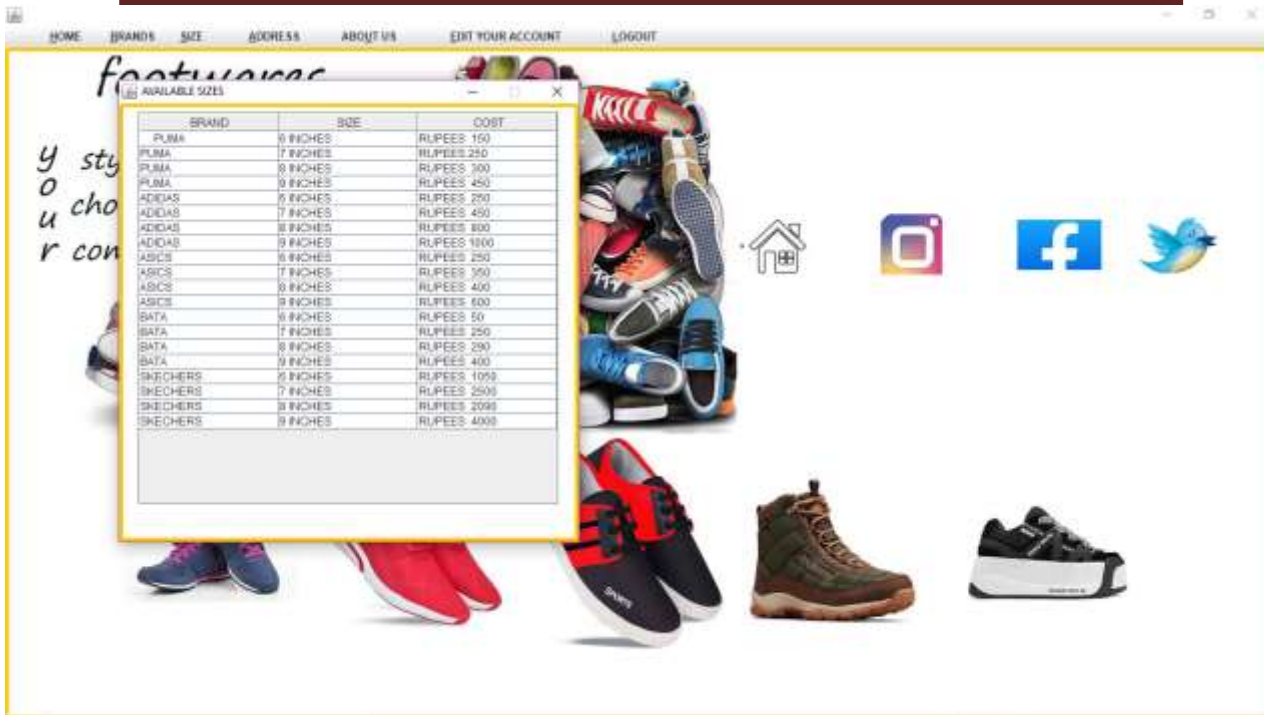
HOME BRANDS SIZE ADDRESS ABOUT US EDIT YOUR ACCOUNT LOGOUT

footwares

y o u r

sty
cho
con

AVAILABLE SIZES

| BRAND | SIZE | COST |
|---|---|---|
| PUMA | 6 INCHES | RUPEES 150 |
| PUMA | 7 INCHES | RUPEES 250 |
| PUMA | 8 INCHES | RUPEES 300 |
| PUMA | 9 INCHES | RUPEES 450 |
| ADIDAS | 6 INCHES | RUPEES 250 |
| ADIDAS | 7 INCHES | RUPEES 450 |
| ADIDAS | 8 INCHES | RUPEES 800 |
| ADIDAS | 9 INCHES | RUPEES 1000 |
| ASICS | 6 INCHES | RUPEES 250 |
| ASICS | 7 INCHES | RUPEES 350 |
| ASICS | 8 INCHES | RUPEES 400 |
| ASICS | 9 INCHES | RUPEES 600 |
| BATA | 6 INCHES | RUPEES 50 |
| BATA | 7 INCHES | RUPEES 250 |
| BATA | 8 INCHES | RUPEES 290 |
| BATA | 9 INCHES | RUPEES 400 |
| SKECHERS | 6 INCHES | RUPEES 1050 |
| SKECHERS | 7 INCHES | RUPEES 2500 |
| SKECHERS | 8 INCHES | RUPEES 2090 |
| SKECHERS | 9 INCHES | RUPEES 4000 |

SPORTS